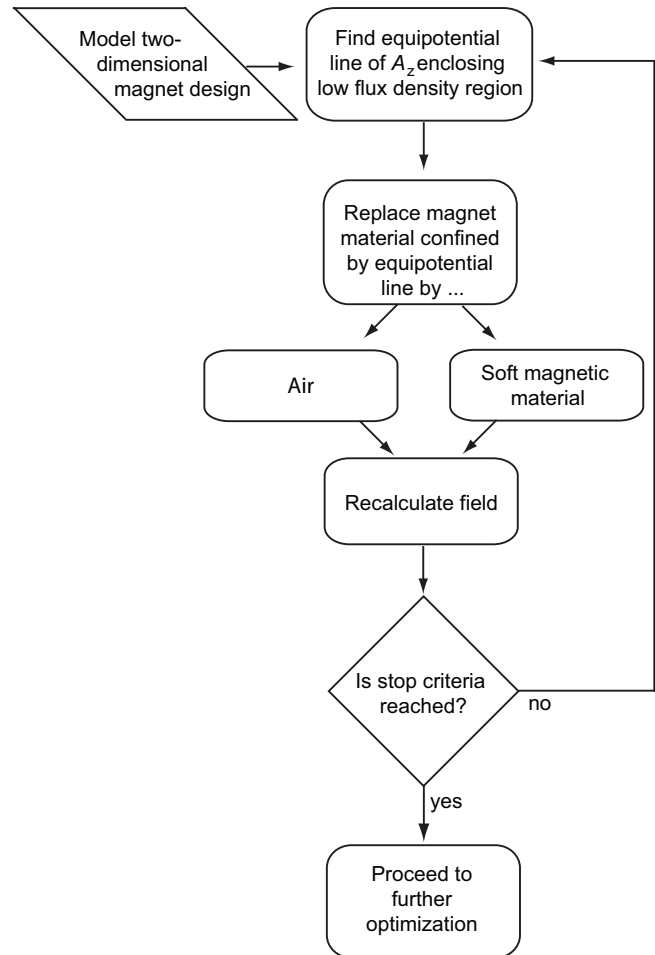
Model two-dimensional magnet design

Find equipotential line of $A_z$ enclosing low flux density region

Replace magnet material confined by equipotential line by ...

Air

Soft magnetic material

Recalculate field

Is stop criteria reached?

no

yes

Proceed to further optimization